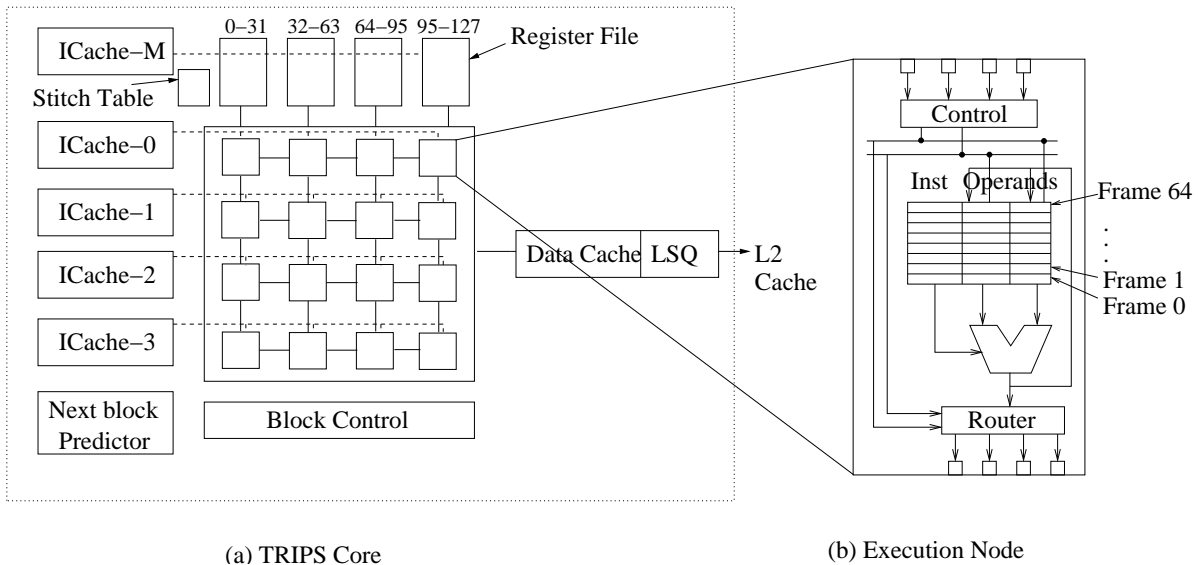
ICache−M
0−31
32−63
64−95
95−127
Register File
Stitch Table
ICache−0
ICache−1
ICache−2
ICache−3
Data Cache
LSQ
L2 Cache
Next block Predictor
Block Control
Control
Inst
Operands
Frame 64
.
.
.
Frame 1
Frame 0
Router

(a) TRIPS Core

(b) Execution Node